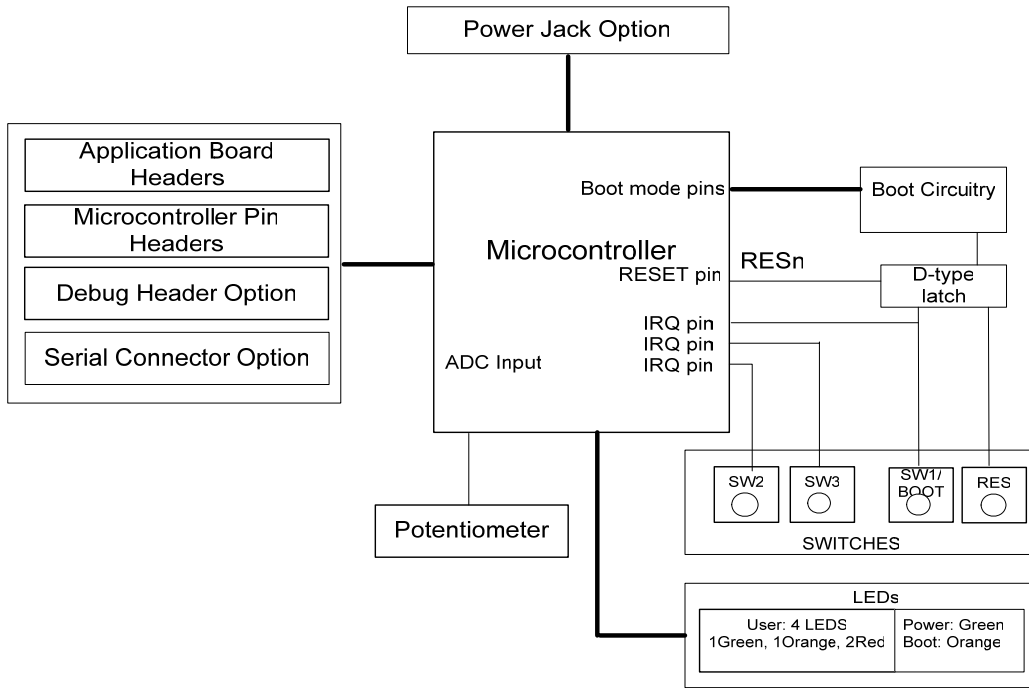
Power Jack Option

Application Board Headers

Microcontroller Pin Headers

Debug Header Option

Serial Connector Option

Boot mode pins

Microcontroller

RESET pin

RESn

IRQ pin

IRQ pin

IRQ pin

ADC Input

Boot Circuitry

D-type latch

SW2

SW3

SW1/ BOOT

RES

SWITCHES

Potentiometer

LEDs

User: 4 LEDS 1Green, 1Orange, 2Red

Power: Green Boot: Orange